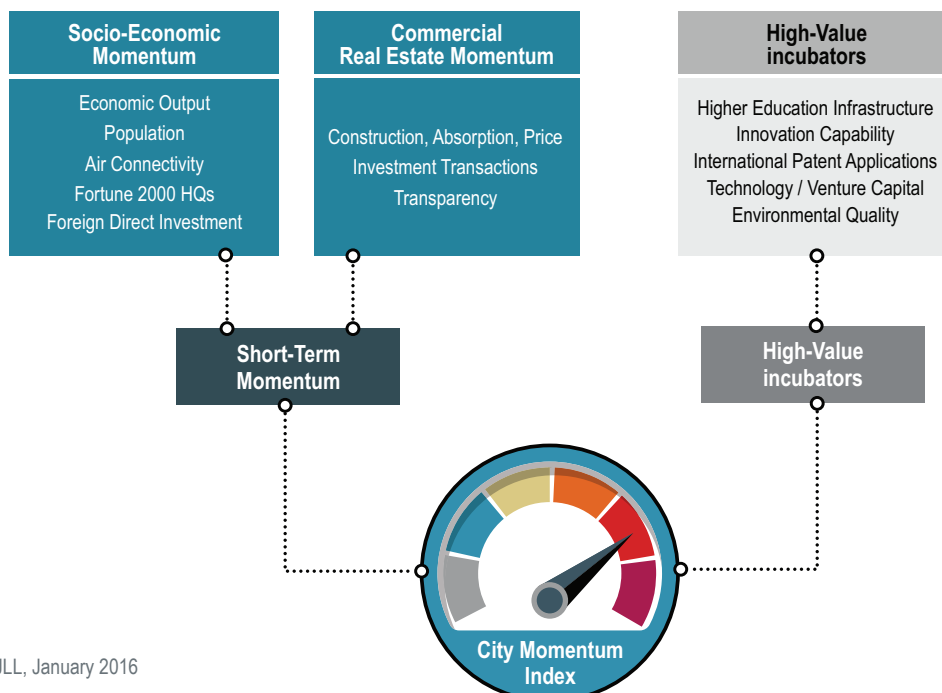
Socio-Economic Momentum

Economic Output
Population
Air Connectivity
Fortune 2000 HQs
Foreign Direct Investment

Commercial Real Estate Momentum

Construction, Absorption, Price
Investment Transactions
Transparency

High-Value incubators

Higher Education Infrastructure
Innovation Capability
International Patent Applications
Technology / Venture Capital
Environmental Quality

Short-Term Momentum

High-Value incubators

City Momentum Index

JLL, January 2016